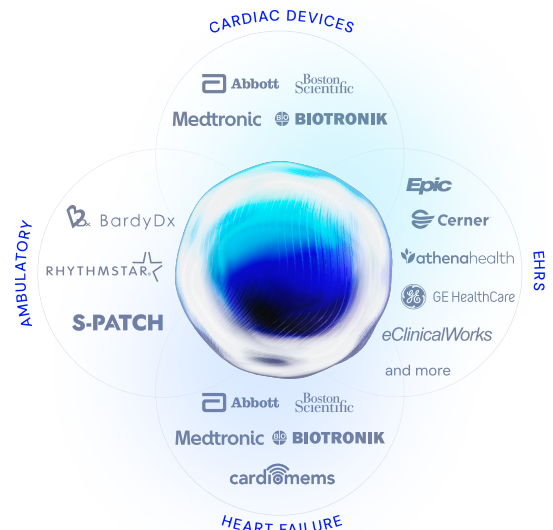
CARDIAC DEVICES

Abbott
Boston Scientific
Medtronic
BIOTRONIK

AMBULATORY

BardyDx
RHYTHMSTAR
S-PATCH

EHRS

Epic
Cerner
athenahealth
GE HealthCare
eClinicalWorks
and more

Abbott
Boston Scientific
Medtronic
BIOTRONIK
cardiomems

HEART FAILURE